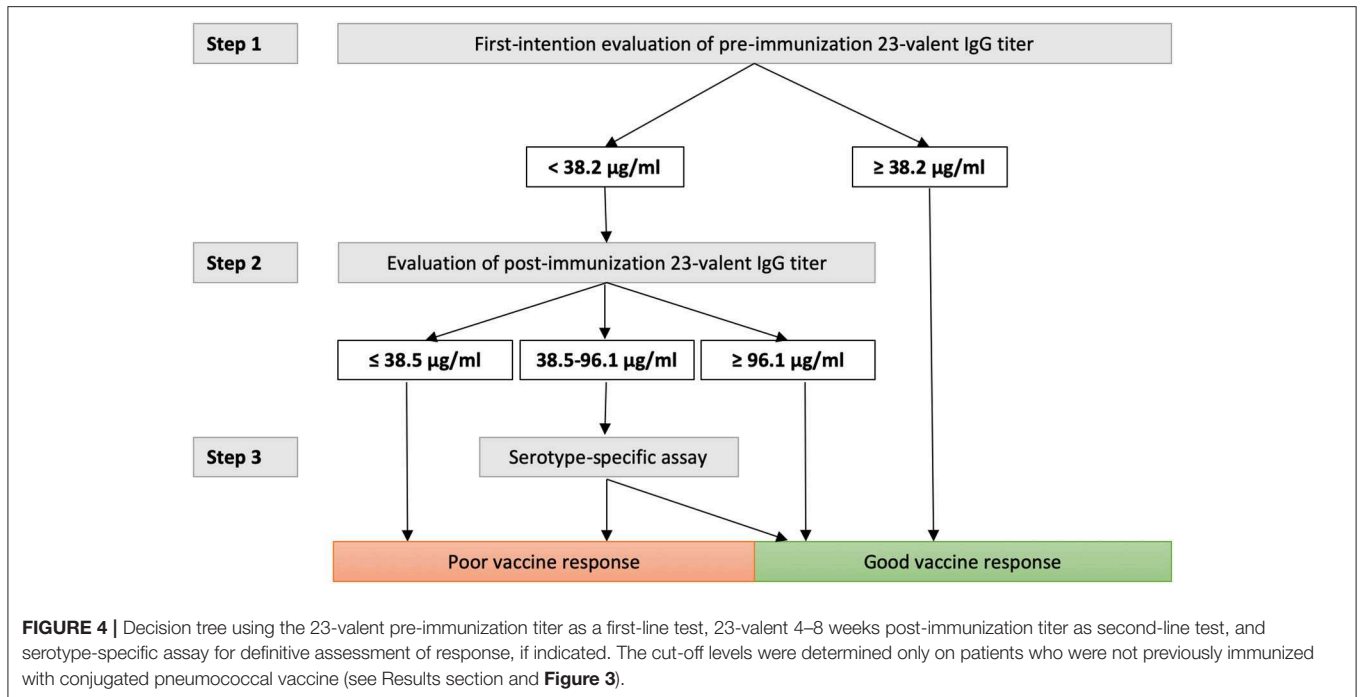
Step 1

First-intention evaluation of pre-immunization 23-valent IgG titer

< 38.2 µg/ml

≥ 38.2 µg/ml

Step 2

Evaluation of post-immunization 23-valent IgG titer

≤ 38.5 µg/ml

38.5-96.1 µg/ml

≥ 96.1 µg/ml

Step 3

Serotype-specific assay

Poor vaccine response

Good vaccine response

FIGURE 4 | Decision tree using the 23-valent pre-immunization titer as a first-line test, 23-valent 4–8 weeks post-immunization titer as second-line test, and serotype-specific assay for definitive assessment of response, if indicated. The cut-off levels were determined only on patients who were not previously immunized with conjugated pneumococcal vaccine (see Results section and Figure 3).